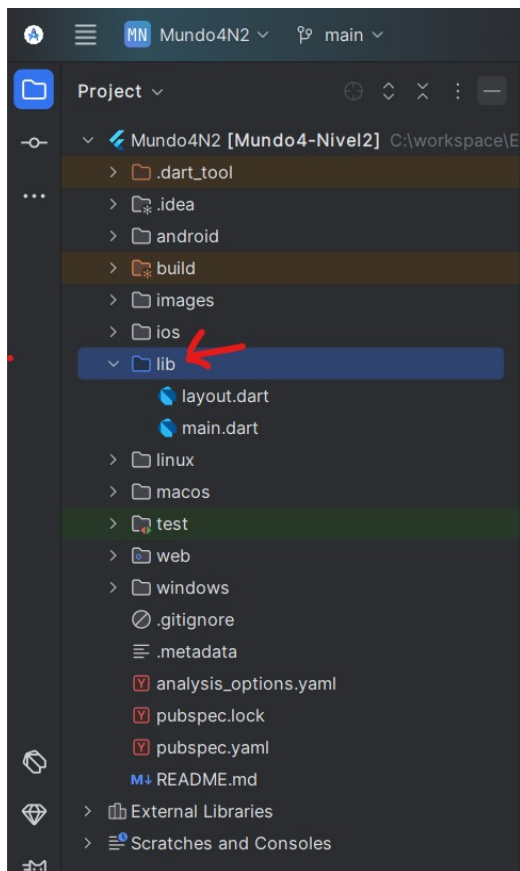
MN Mundo4N2 main

Project

Mundo4N2 [Mundo4-Nivel2] C:\workspace\E
.dart_tool
.idea
android
build
images
ios
lib
layout.dart
main.dart
linux
macos
test
web
windows
.gitignore
.metadata
analysis_options.yaml
pubspec.lock
pubspec.yaml
README.md
External Libraries
Scratches and Consoles